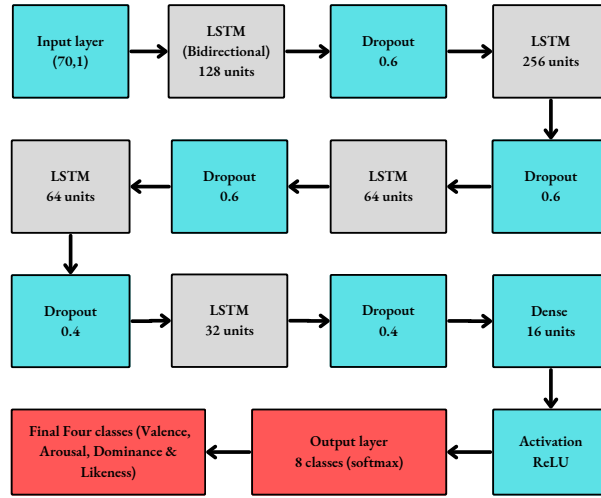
Input layer
(70,1)

LSTM
(Bidirectional)
128 units

Dropout
0.6

LSTM
256 units

Dropout
0.6

LSTM
64 units

Dropout
0.6

LSTM
64 units

Dropout
0.4

LSTM
32 units

Dropout
0.4

Dense
16 units

Activation
ReLU

Output layer
8 classes (softmax)

Final Four classes (Valence, Arousal, Dominance & Likeness)